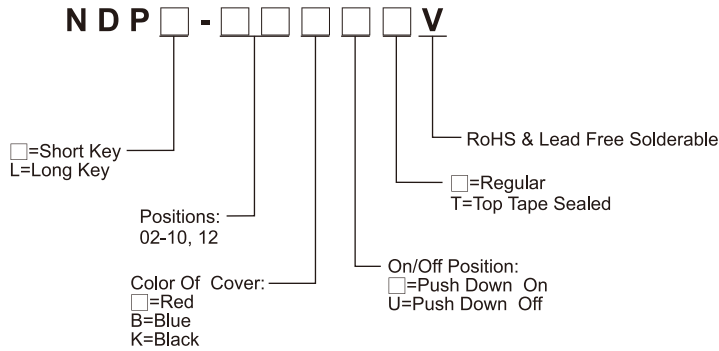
NDP□-□□□□□V

RoHS & Lead Free Solderable

□=Short Key
L=Long Key

□=Regular
T=Top Tape Sealed

Positions:
02-10, 12

On/Off Position:
□=Push Down On
U=Push Down Off

Color Of Cover:
□=Red
B=Blue
K=Black